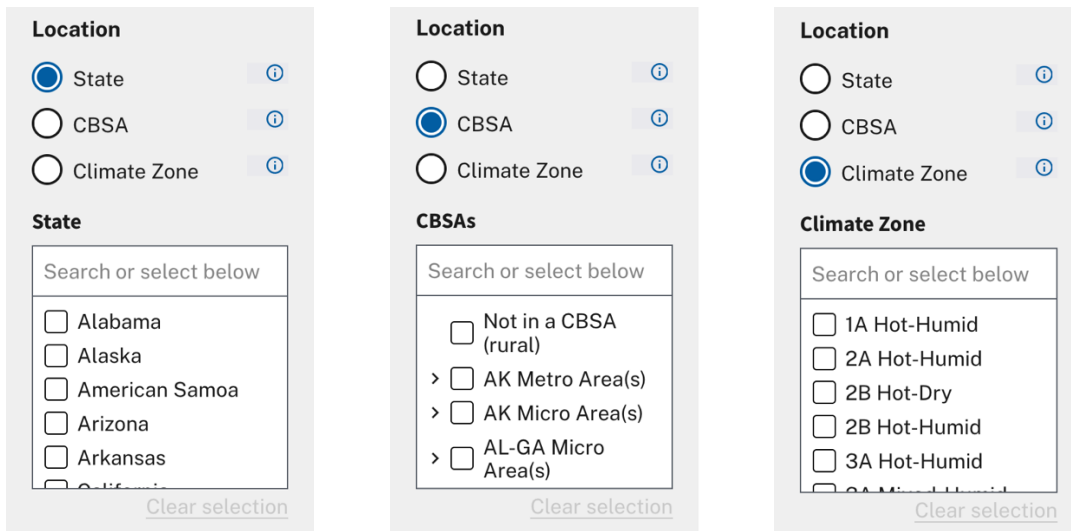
Location

State

CBSA

Climate Zone

State

Search or select below

Alabama

Alaska

American Samoa

Arizona

Arkansas

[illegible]

Clear selection

Location

State

CBSA

Climate Zone

CBSAs

Search or select below

Not in a CBSA (rural)

AK Metro Area(s)

AK Micro Area(s)

AL-GA Micro Area(s)

Clear selection

Location

State

CBSA

Climate Zone

Climate Zone

Search or select below

1A Hot-Humid

2A Hot-Humid

2B Hot-Dry

2B Hot-Humid

3A Hot-Humid

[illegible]

Clear selection